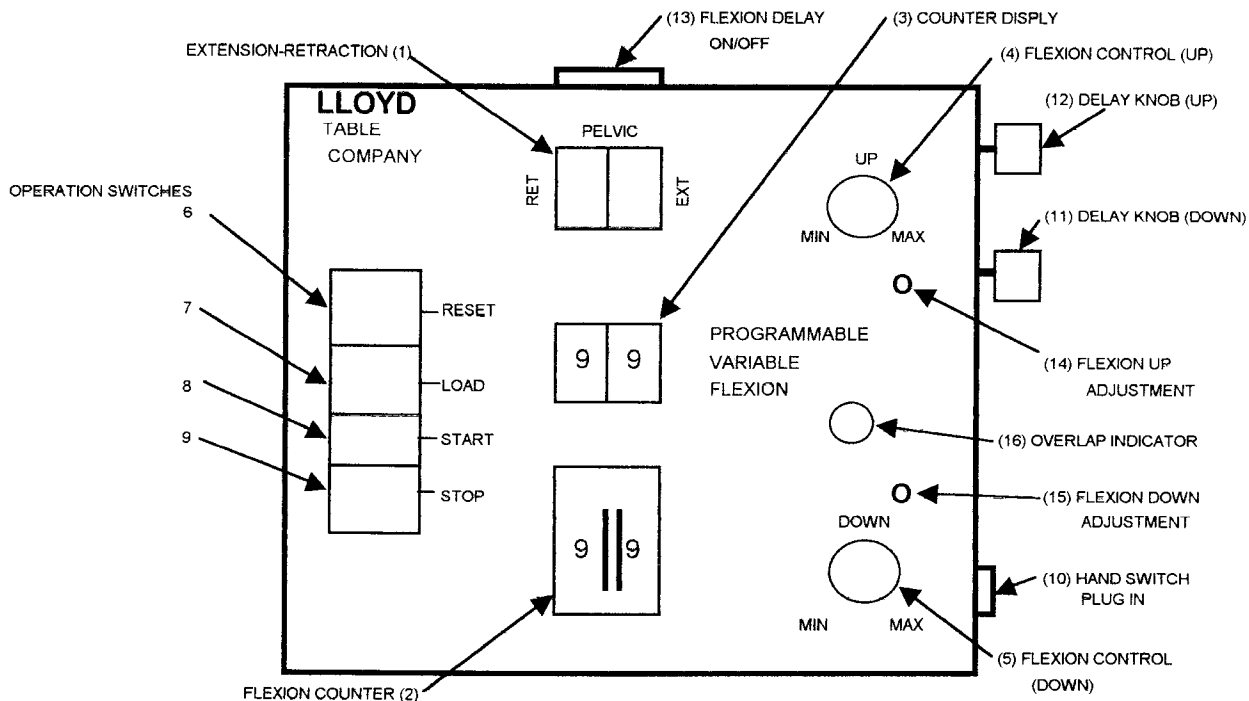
(13) FLEXION DELAY ON/OFF

(3) COUNTER DISPLY

EXTENSION-RETRACTION (1)

(4) FLEXION CONTROL (UP)

(12) DELAY KNOB (UP)

LLOYD
TABLE
COMPANY

PELVIC

RET

EXT

UP

MIN

MAX

(11) DELAY KNOB (DOWN)

OPERATION SWITCHES

6

RESET

7

LOAD

8

START

9

STOP

9 9

PROGRAMMABLE
VARIABLE
FLEXION

O

(14) FLEXION UP ADJUSTMENT

(16) OVERLAP INDICATOR

O

(15) FLEXION DOWN ADJUSTMENT

9 9

DOWN

MIN

MAX

(10) HAND SWITCH PLUG IN

(5) FLEXION CONTROL (DOWN)

FLEXION COUNTER (2)